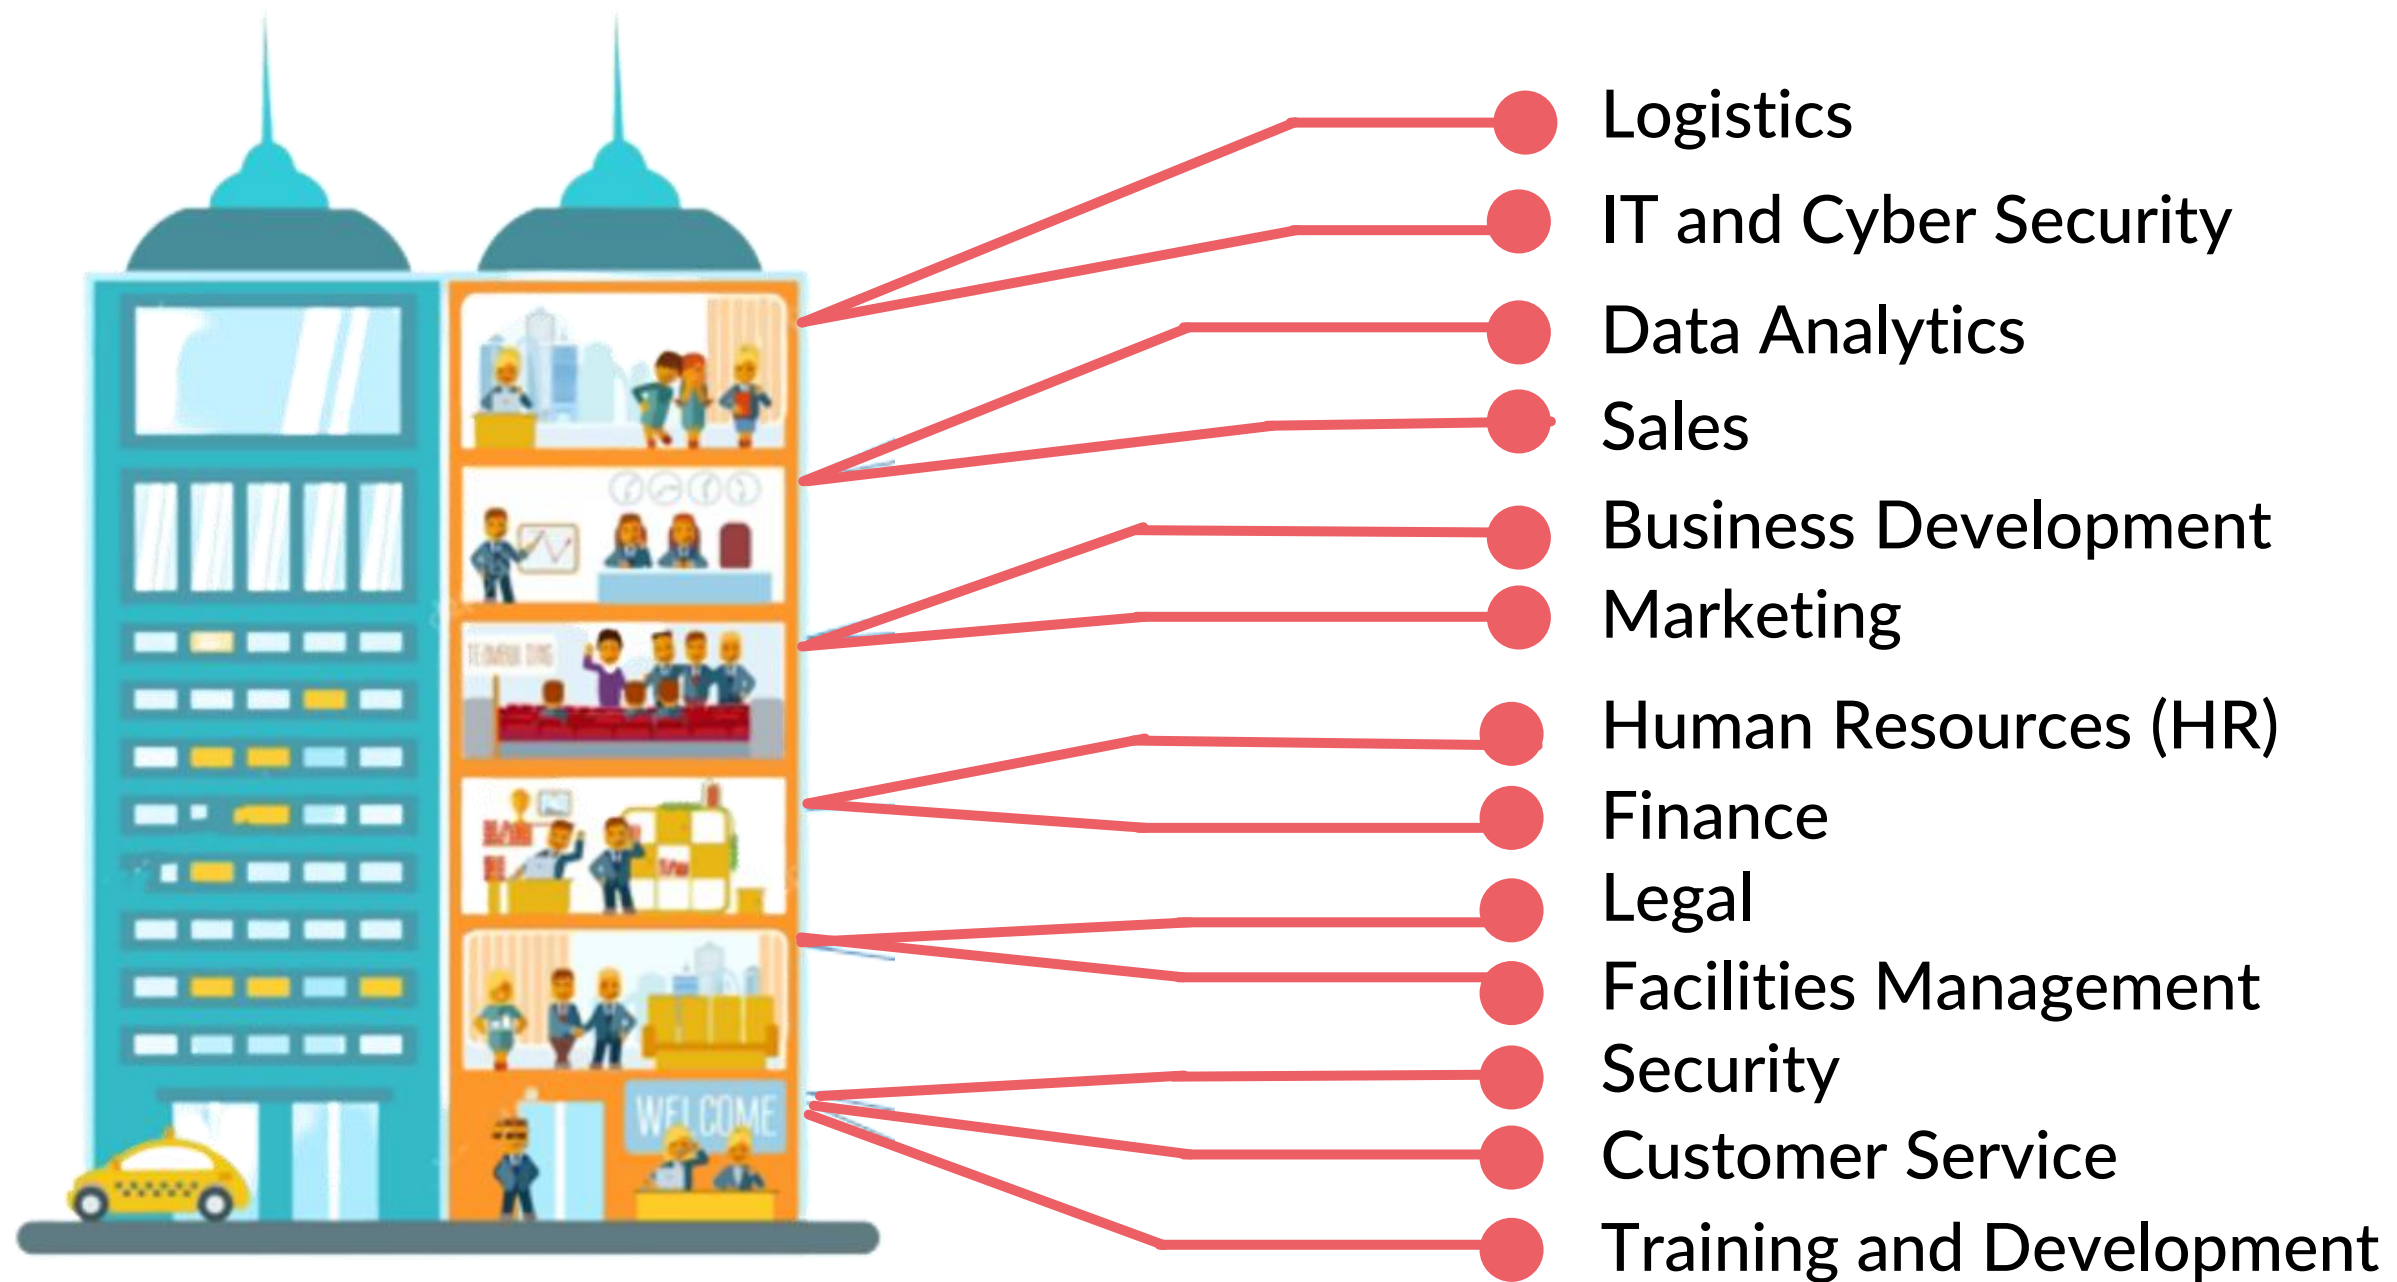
Logistics
IT and Cyber Security
Data Analytics
Sales
Business Development
Marketing
Human Resources (HR)
Finance
Legal
Facilities Management
Security
Customer Service
Training and Development

WELCOME